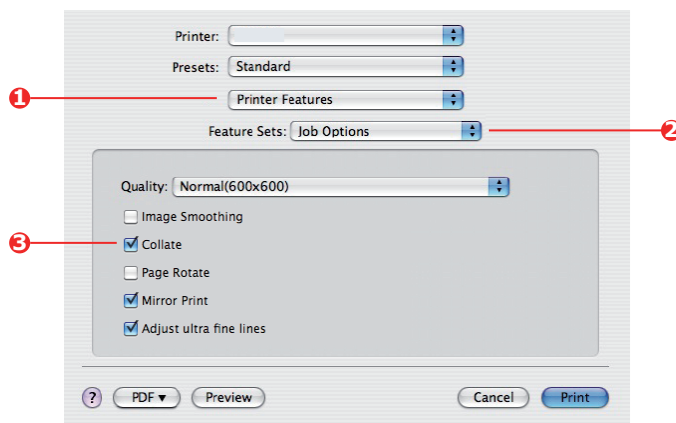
Printer:

Presets: Standard

1

Printer Features

Feature Sets: Job Options

2

Quality: Normal(600x600)

Image Smoothing

3

Collate

Page Rotate

Mirror Print

Adjust ultra fine lines

?

PDF ▾

Preview

Cancel

Print